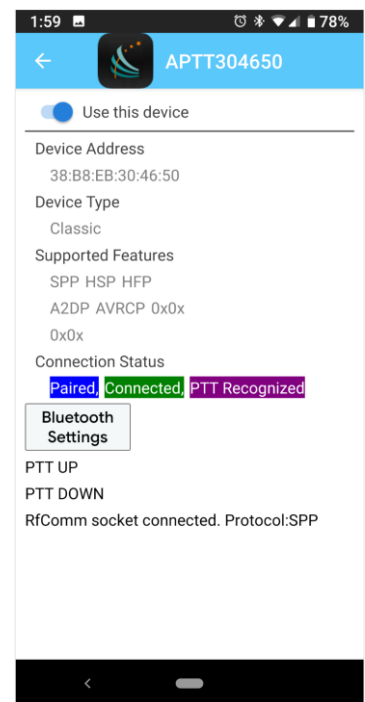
1:59 78%

APTT304650

Use this device

Device Address

38:B8:EB:30:46:50

Device Type

Classic

Supported Features

SPP HSP HFP

A2DP AVRCP 0x0x

0x0x

Connection Status

Paired, Connected, PTT Recognized

Bluetooth Settings

PTT UP

PTT DOWN

RfComm socket connected. Protocol:SPP